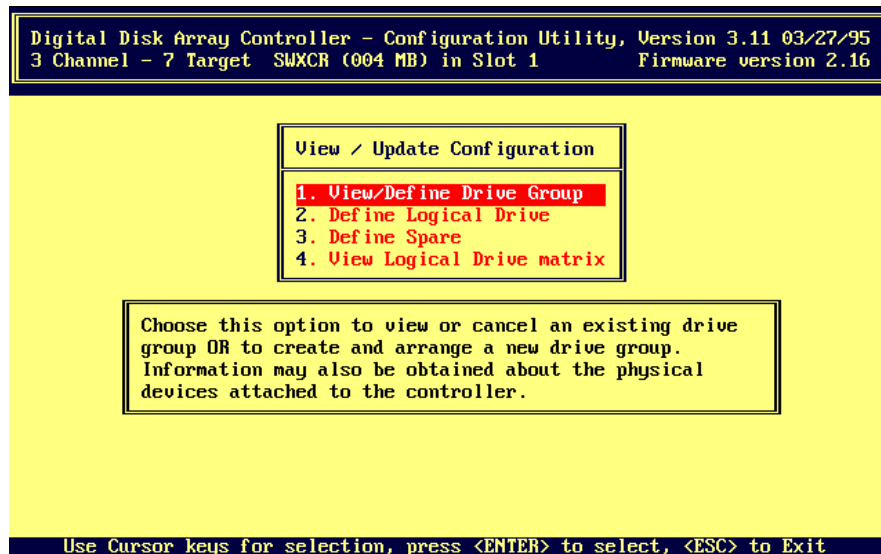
Digital Disk Array Controller - Configuration Utility, Version 3.11 03/27/95
3 Channel - 7 Target SWXCR (004 MB) in Slot 1 Firmware version 2.16

View / Update Configuration

1. View/Define Drive Group
2. Define Logical Drive
3. Define Spare
4. View Logical Drive matrix

Choose this option to view or cancel an existing drive group OR to create and arrange a new drive group. Information may also be obtained about the physical devices attached to the controller.

Use Cursor keys for selection, press <ENTER> to select, <ESC> to Exit